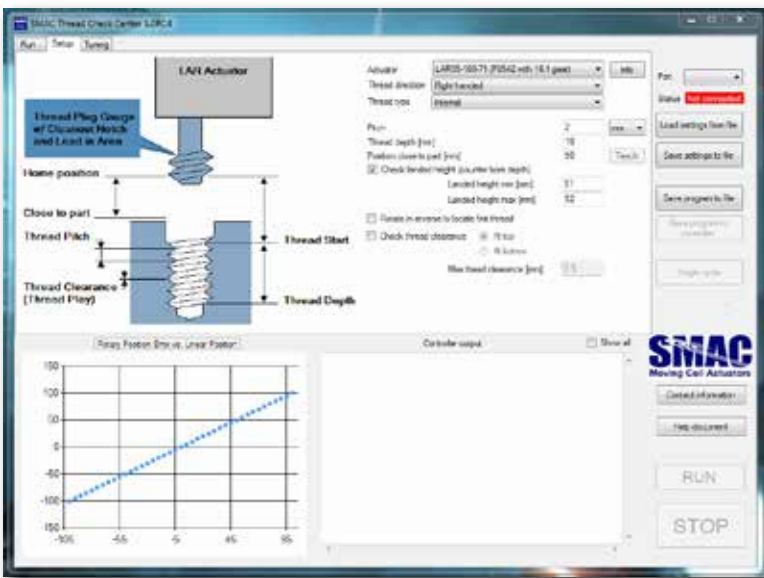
SMAC Thread Check Center 1.0.0.4

Run Setup Tuning

LAR Actuator

Thread Plug Gauge w/ Clearance Notch and Lead in Area

Home position

Close to part

Thread Pitch

Thread Clearance (Thread Play)

Thread Start

Thread Depth

Actuator LAR55-100-71 (P2542 with 16:1 gear) Info

Thread direction Right handed

Thread type Internal

Pitch 2 mm

Thread depth [mm] 16

Position close to part [mm] 50 Teach

Check landed height (counter bore depth)

Landed height min [mm] 51

Landed height max [mm] 52

Rotate in reverse to locate first thread

Check thread clearance

Max thread clearance [mm] 0.5

Port

Status Not connected

Load settings from file

Save settings to file

Save program to file

Save program to controller

Single cycle

Rotary Position Error vs. Linear Position

Controller output

Show all

SMAC

Moving Coil Actuators

Contact information

Help document

RUN

STOP

150
100
50
0
-50
-100
-150

-105 -55 -5 45 95